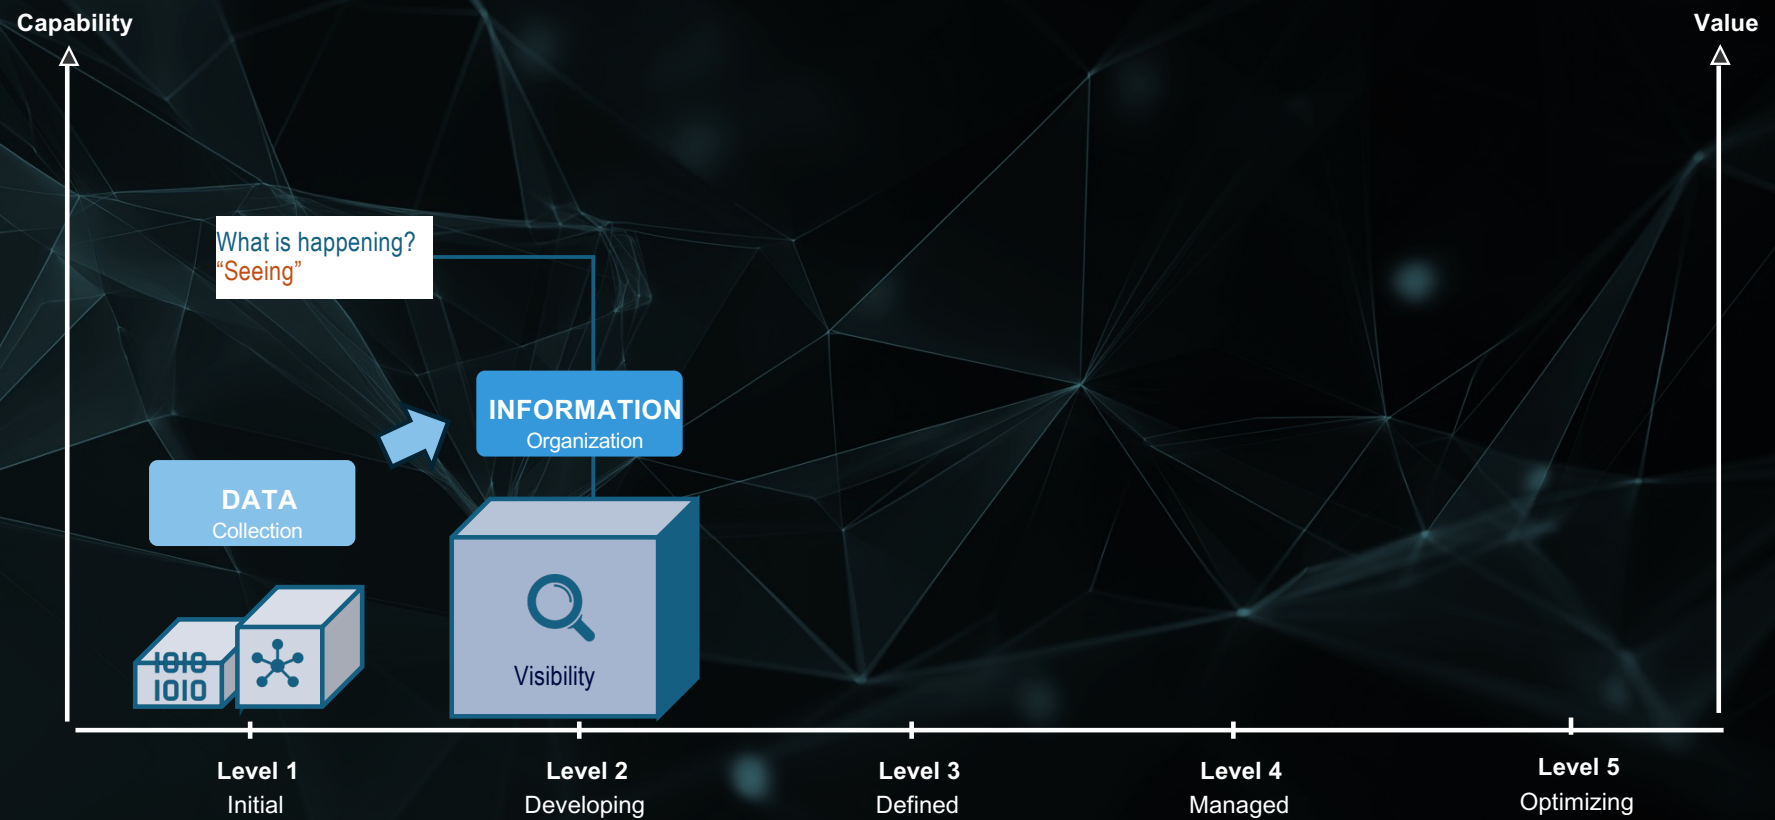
Capability

Value

What is happening?
“Seeing”

INFORMATION
Organization

DATA
Collection

1010
1010

Visibility

Level 1
Initial

Level 2
Developing

Level 3
Defined

Level 4
Managed

Level 5
Optimizing